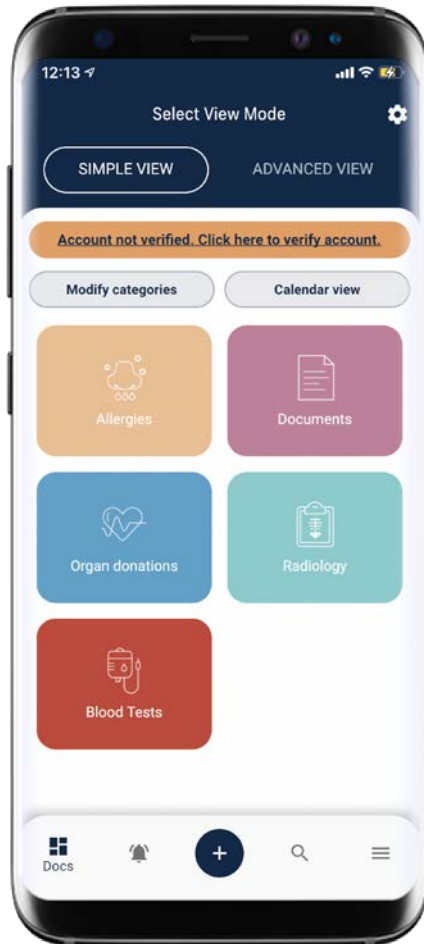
12:13

Select View Mode

SIMPLE VIEW

ADVANCED VIEW

Account not verified. Click here to verify account.

Modify categories

Calendar view

Allergies

Documents

Organ donations

Radiology

Blood Tests

Docs

+